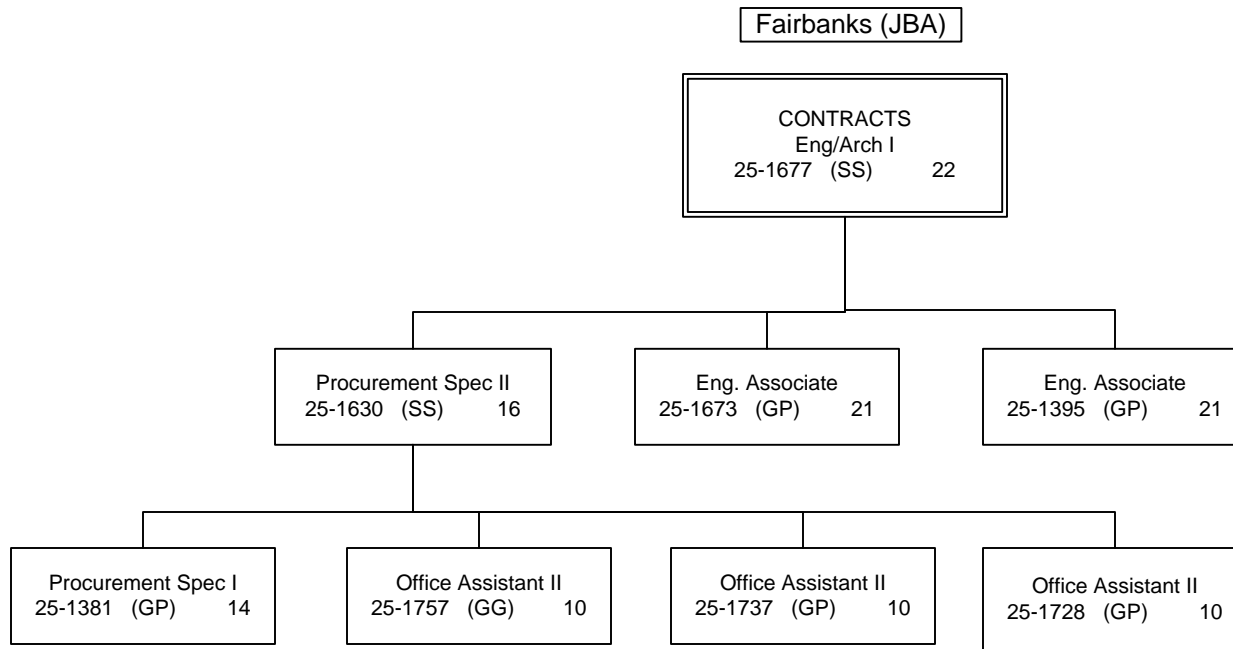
Fairbanks (JBA)

CONTRACTS
Eng/Arch I
25-1677 (SS) 22

Procurement Spec II
25-1630 (SS) 16

Eng. Associate
25-1673 (GP) 21

Eng. Associate
25-1395 (GP) 21

Procurement Spec I
25-1381 (GP) 14

Office Assistant II
25-1757 (GG) 10

Office Assistant II
25-1737 (GP) 10

Office Assistant II
25-1728 (GP) 10